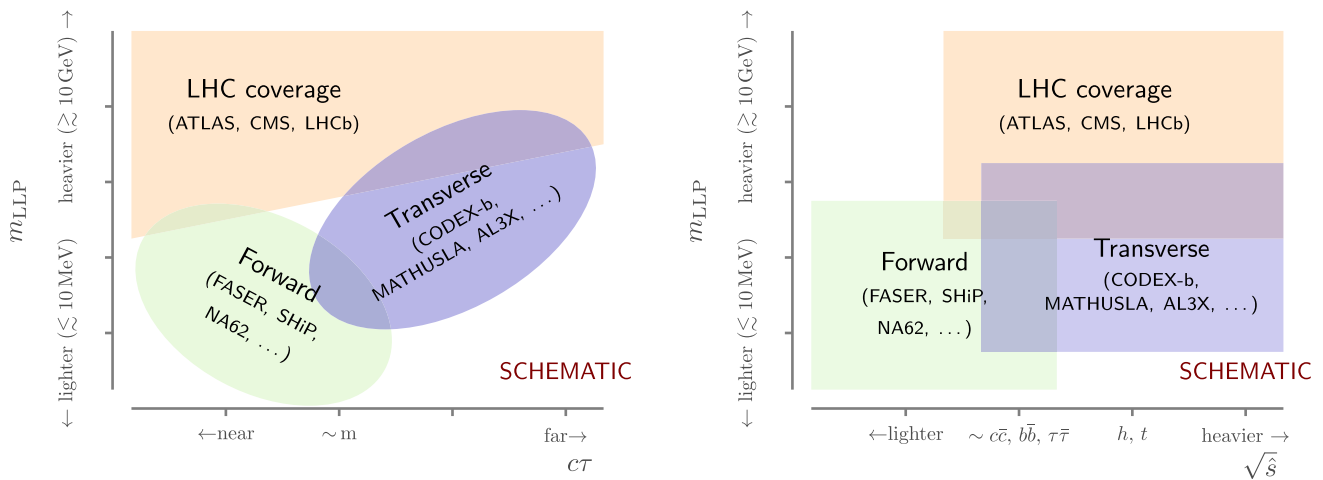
$m_{\rm LLP}$

← lighter ($\lesssim 10\,\rm MeV$)    heavier ($\gtrsim 10\,\rm GeV$) →

LHC coverage
(ATLAS, CMS, LHCb)

Transverse
(CODEX-b, MATHUSLA, AL3X, ...)

Forward
(FASER, SHiP, NA62, ...)

SCHEMATIC

←near    $\sim$m    far→

$c\tau$

$m_{\rm LLP}$

← lighter ($\lesssim 10\,\rm MeV$)    heavier ($\gtrsim 10\,\rm GeV$) →

LHC coverage
(ATLAS, CMS, LHCb)

Forward
(FASER, SHiP, NA62, ...)

Transverse
(CODEX-b, MATHUSLA, AL3X, ...)

SCHEMATIC

←lighter    $\sim c\bar{c}, b\bar{b}, \tau\bar{\tau}$    $h, t$    heavier →

$\sqrt{\hat{s}}$